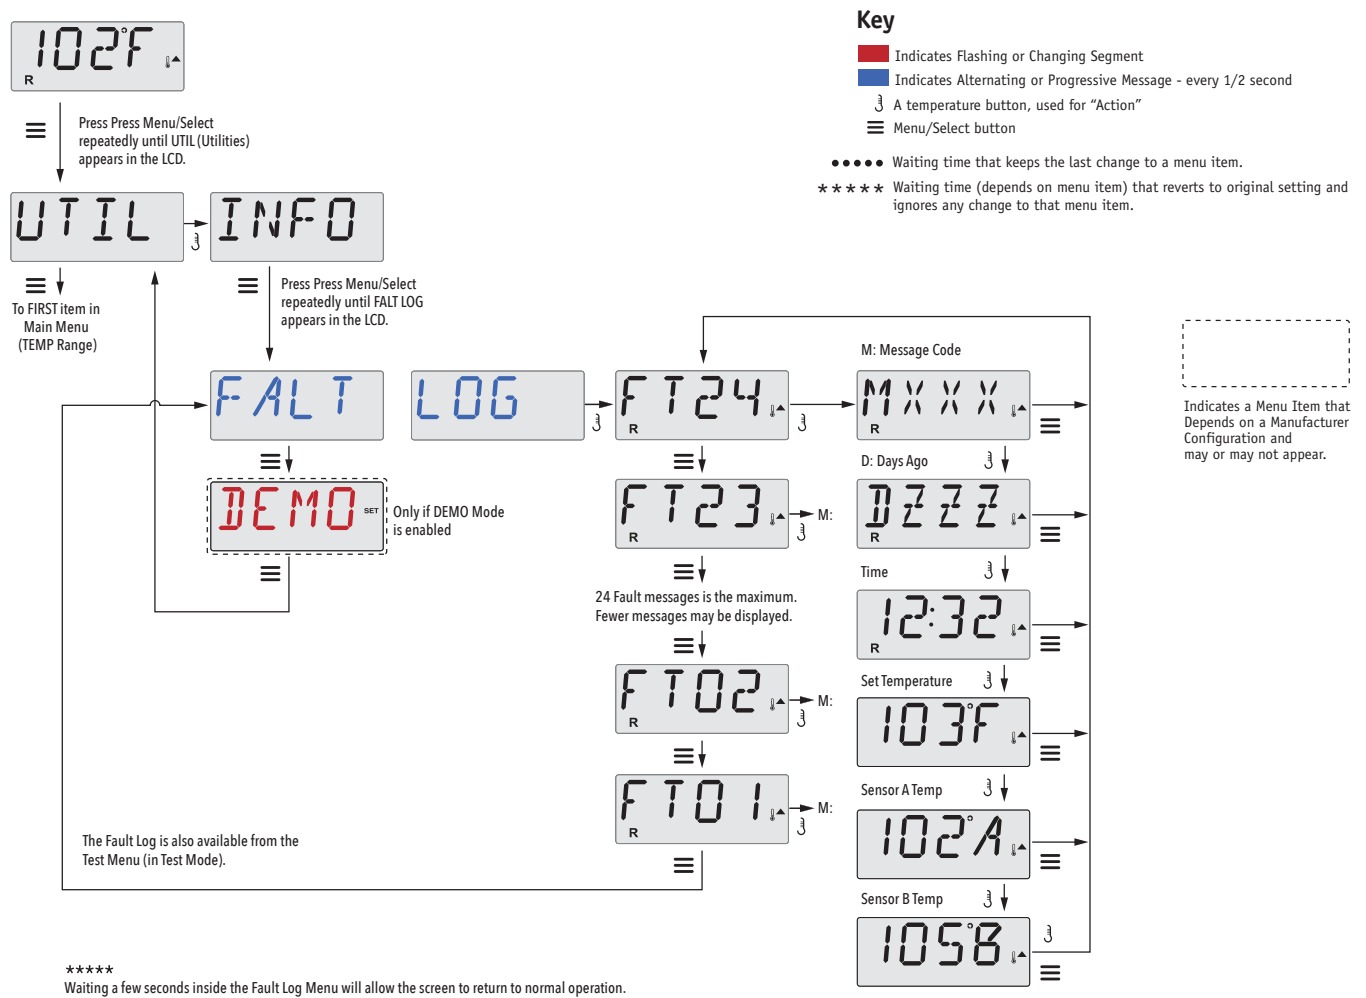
102°F
R

Press Press Menu/Select repeatedly until UTIL (Utilities) appears in the LCD.

UTIL

INFO

To FIRST item in Main Menu (TEMP Range)

Press Press Menu/Select repeatedly until FALT LOG appears in the LCD.

FALT

LOG

DEMO SET

Only if DEMO Mode is enabled

FT24
R

FT23
R

M:

24 Fault messages is the maximum. Fewer messages may be displayed.

FT02
R

M:

FT01
R

M:

The Fault Log is also available from the Test Menu (in Test Mode).

Key

Indicates Flashing or Changing Segment

Indicates Alternating or Progressive Message - every 1/2 second

A temperature button, used for "Action"

Menu/Select button

●●●●● Waiting time that keeps the last change to a menu item.

★★★★★ Waiting time (depends on menu item) that reverts to original setting and ignores any change to that menu item.

M: Message Code

MXXX
R

D: Days Ago

DZZZ
R

Time

12:32
R

Set Temperature

103°F

Sensor A Temp

102°A

Sensor B Temp

105°B

Indicates a Menu Item that Depends on a Manufacturer Configuration and may or may not appear.

★★★★★
Waiting a few seconds inside the Fault Log Menu will allow the screen to return to normal operation.